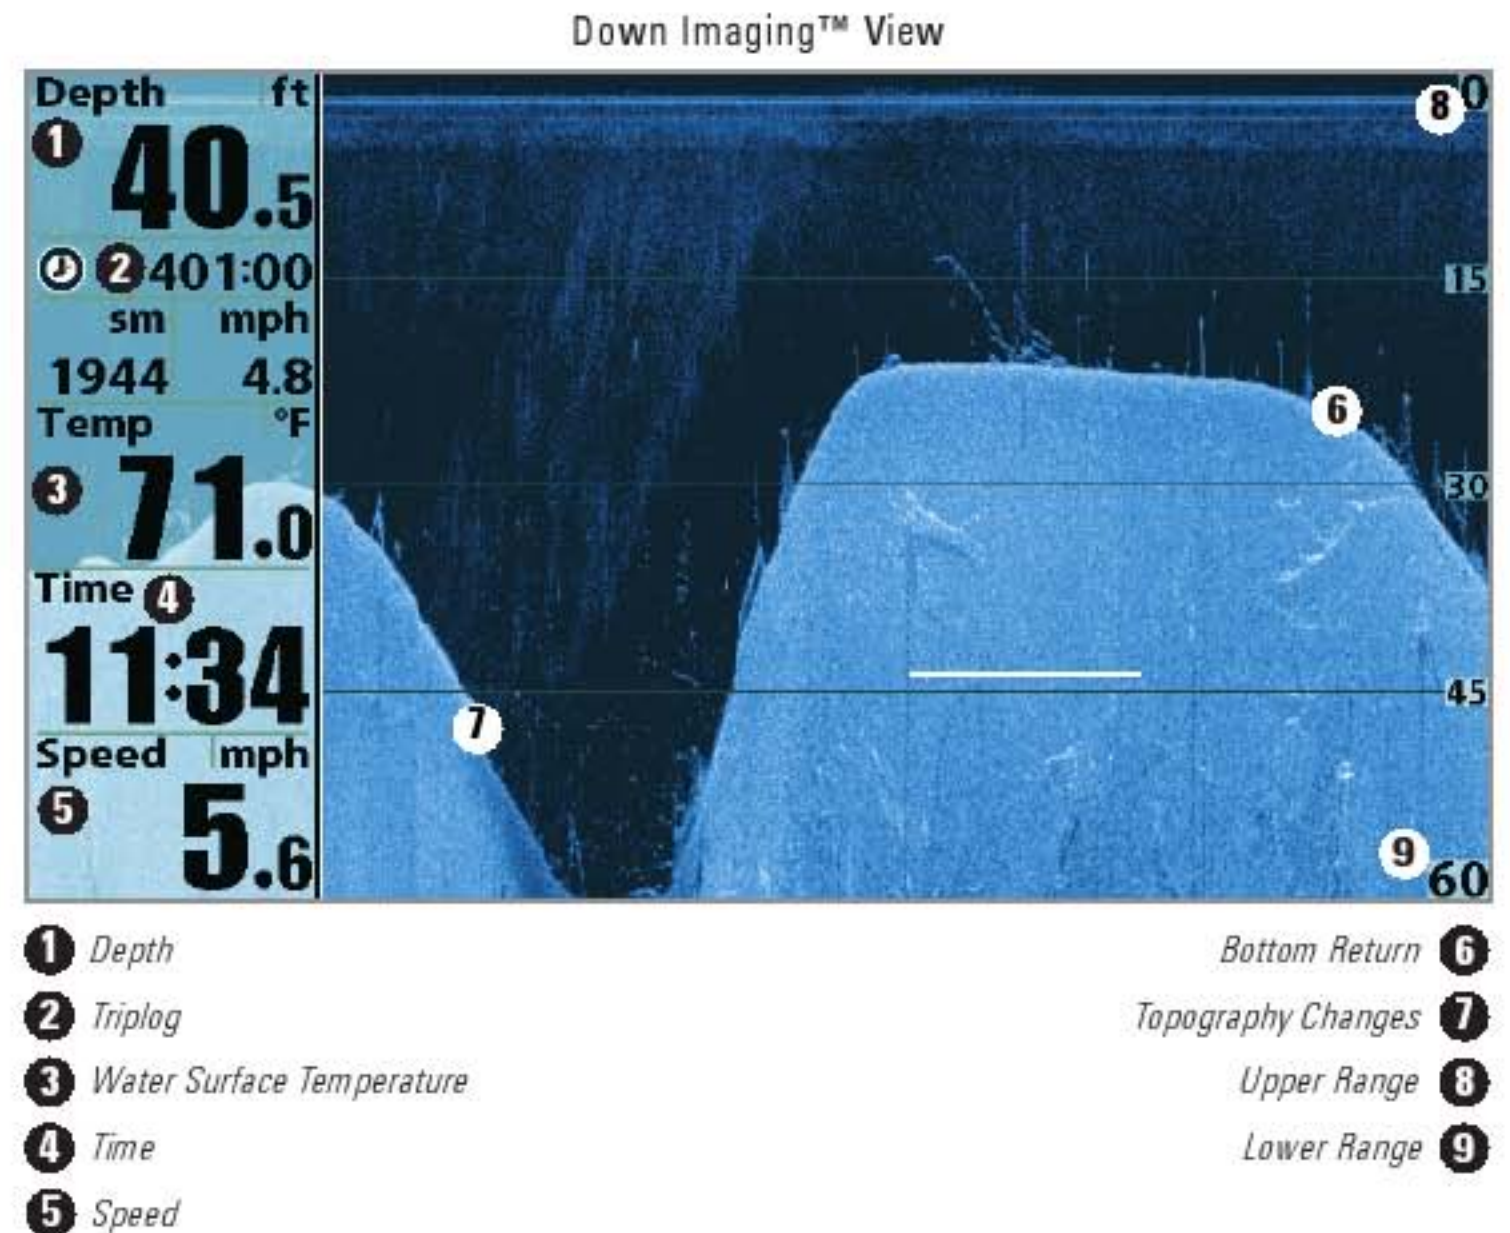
Down Imaging™ View

Depth ft
1
40.5
2 401:00
sm mph
1944 4.8
Temp °F
3
71.0
Time 4
11:34
Speed mph
5
5.6

8 0
15
6
30
7
45
9 60

1 Depth
2 Triplog
3 Water Surface Temperature
4 Time
5 Speed

Bottom Return 6
Topography Changes 7
Upper Range 8
Lower Range 9